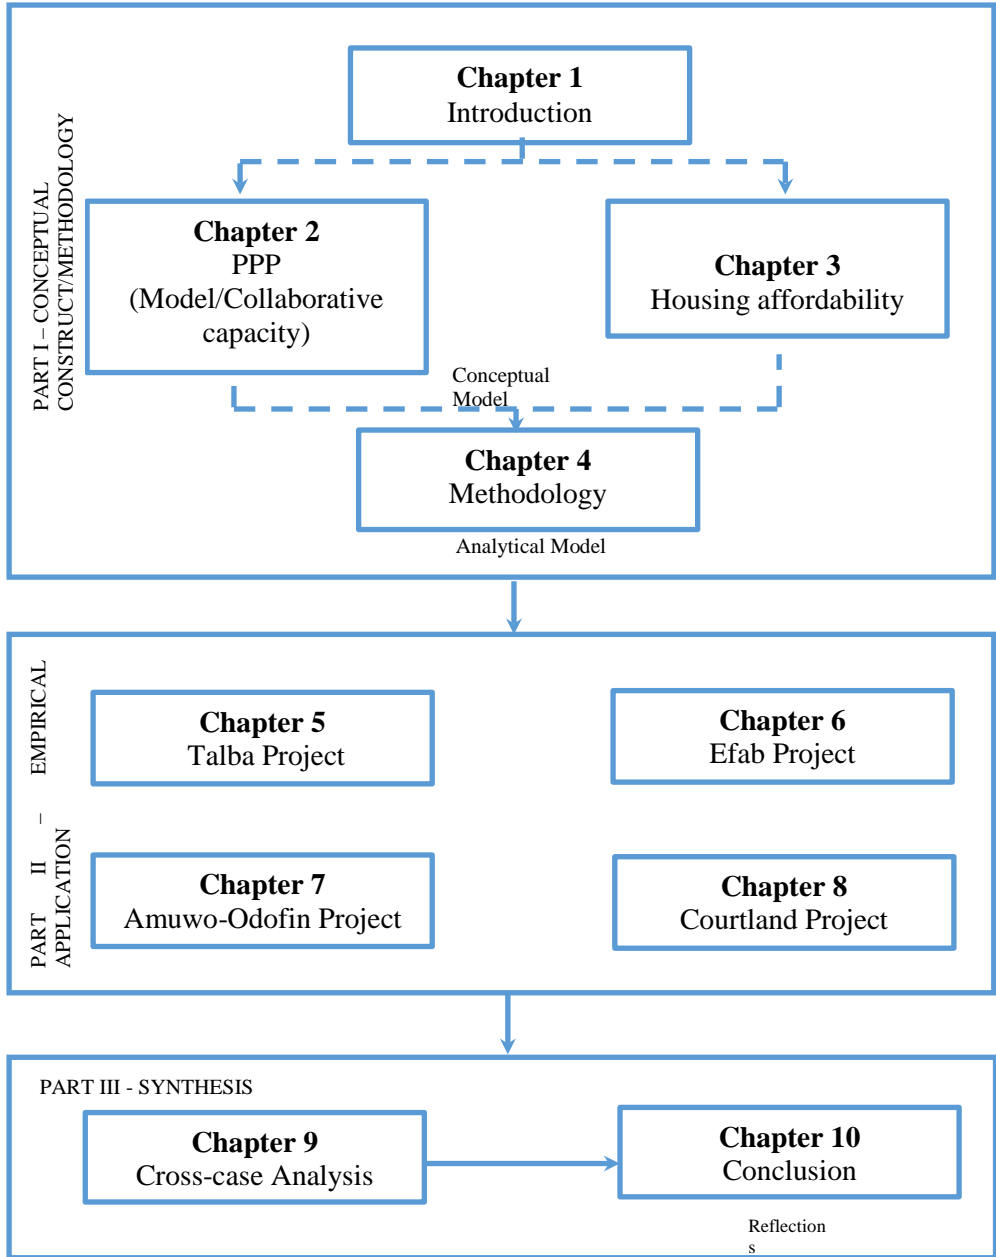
PART I – CONCEPTUAL CONSTRUCT/METHODOLOGY

Chapter 1
Introduction

Chapter 2
PPP
(Model/Collaborative capacity)

Chapter 3
Housing affordability

Conceptual Model

Chapter 4
Methodology

Analytical Model

PART II – EMPIRICAL APPLICATION

Chapter 5
Talba Project

Chapter 6
Efab Project

Chapter 7
Amuwo-Odofin Project

Chapter 8
Courtland Project

PART III - SYNTHESIS

Chapter 9
Cross-case Analysis

Chapter 10
Conclusion

Reflections